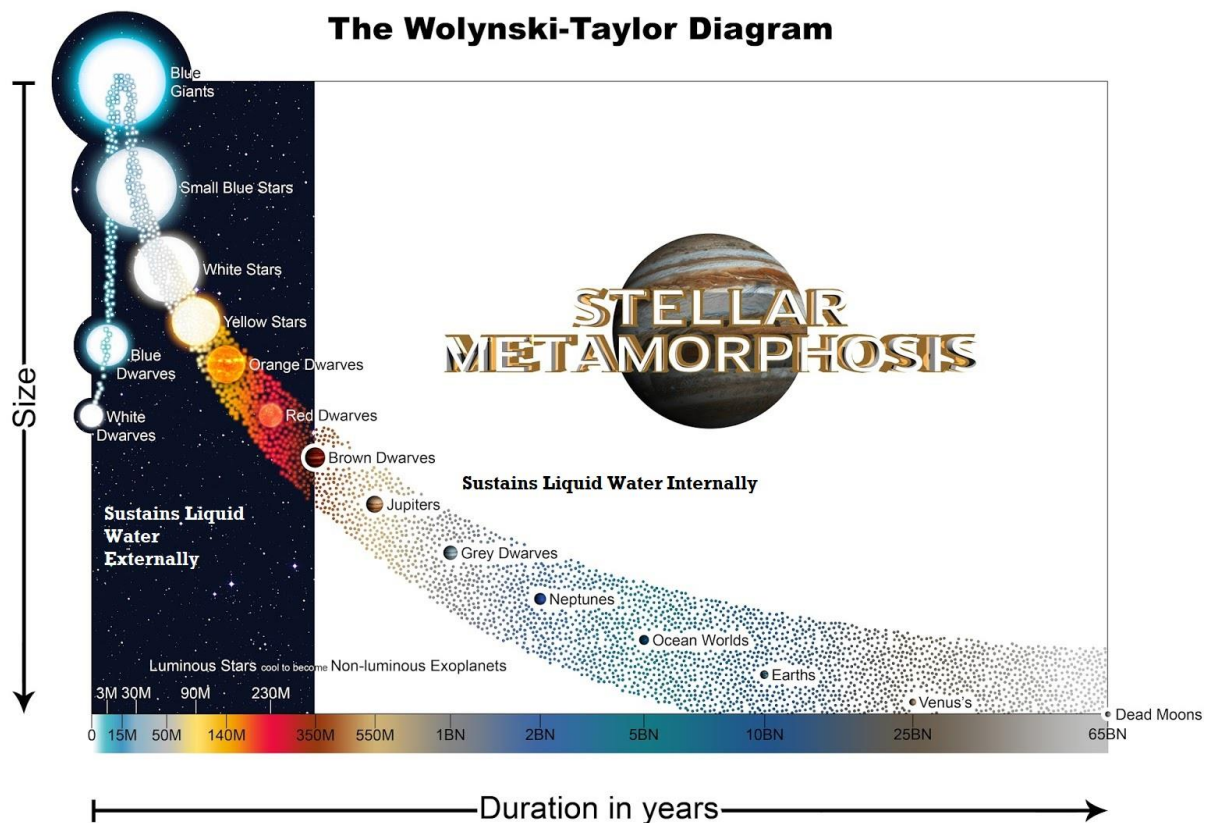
The Wolynski-Taylor Diagram

Size

Blue Giants

Small Blue Stars

White Stars

Yellow Stars

Blue Dwarves

Orange Dwarves

White Dwarves

Red Dwarves

Brown Dwarves

STELLAR METAMORPHOSIS

Sustains Liquid Water Internally

Jupiters

Sustains Liquid Water Externally

Grey Dwarves

Neptunes

Ocean Worlds

Luminous Stars cool to become Non-luminous Exoplanets

Earths

Venus's

Dead Moons

3M 30M 90M 230M

0 15M 50M 140M 350M 550M 1BN 2BN 5BN 10BN 25BN 65BN

Duration in years